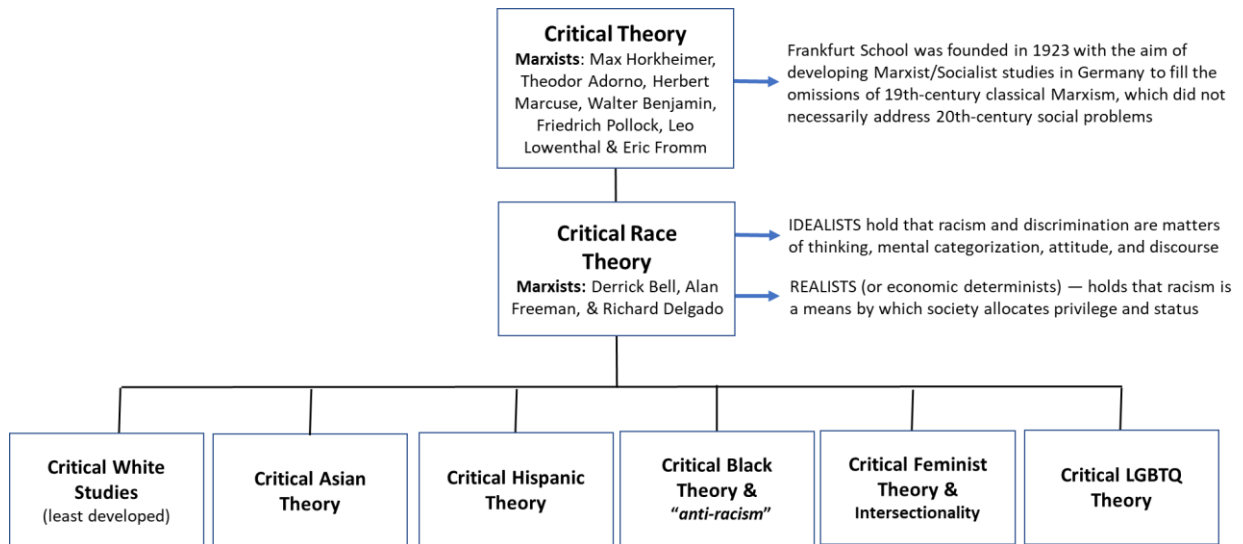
Critical Theory
Marxists: Max Horkheimer, Theodor Adorno, Herbert Marcuse, Walter Benjamin, Friedrich Pollock, Leo Lowenthal & Eric Fromm

Frankfurt School was founded in 1923 with the aim of developing Marxist/Socialist studies in Germany to fill the omissions of 19th-century classical Marxism, which did not necessarily address 20th-century social problems

Critical Race Theory
Marxists: Derrick Bell, Alan Freeman, & Richard Delgado

IDEALISTS hold that racism and discrimination are matters of thinking, mental categorization, attitude, and discourse

REALISTS (or economic determinists) — holds that racism is a means by which society allocates privilege and status

Critical White Studies (least developed)

Critical Asian Theory

Critical Hispanic Theory

Critical Black Theory & "anti-racism"

Critical Feminist Theory & Intersectionality

Critical LGBTQ Theory